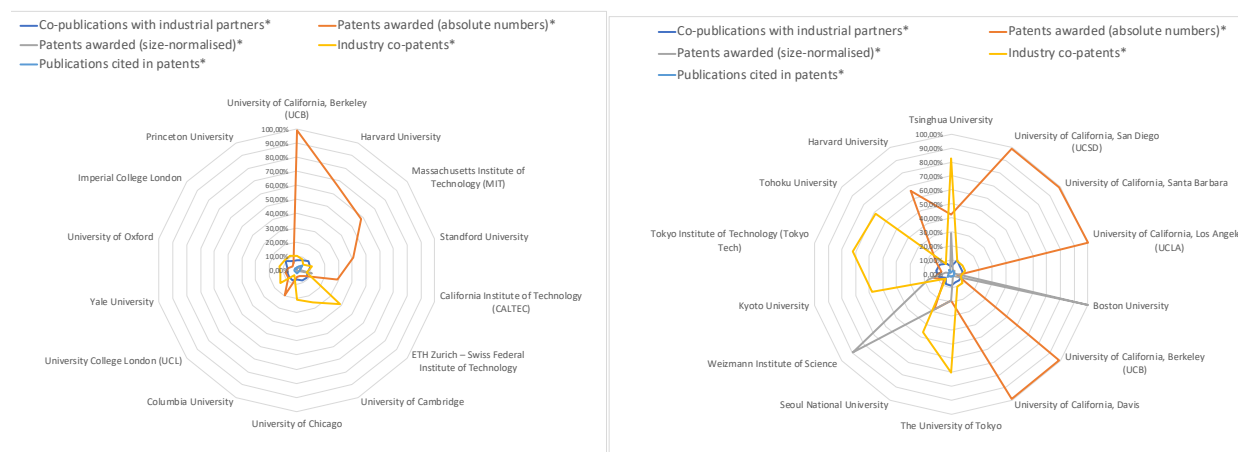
Co-publications with industrial partners*
Patents awarded (absolute numbers)*
Patents awarded (size-normalised)*
Industry co-patents*
Publications cited in patents*

University of California, Berkeley (UCB)
Harvard University
Massachusetts Institute of Technology (MIT)
Standford University
California Institute of Technology (CALTEC)
ETH Zurich – Swiss Federal Institute of Technology
University of Cambridge
University of Chicago
Columbia University
University College London (UCL)
Yale University
University of Oxford
Imperial College London
Princeton University

100,00%
90,00%
80,00%
70,00%
60,00%
50,00%
40,00%
30,00%
20,00%
10,00%
0,00%

Co-publications with industrial partners*
Patents awarded (absolute numbers)*
Patents awarded (size-normalised)*
Industry co-patents*
Publications cited in patents*

Tsinghua University
University of California, San Diego (UCSD)
University of California, Santa Barbara
University of California, Los Angel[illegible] (UCLA)
Boston University
University of California, Berkeley (UCB)
University of California, Davis
The University of Tokyo
Seoul National University
Weizmann Institute of Science
Kyoto University
Tokyo Institute of Technology (Tokyo Tech)
Tohoku University
Harvard University

100,00%
90,00%
80,00%
70,00%
60,00%
50,00%
40,00%
30,00%
20,00%
10,00%
0,00%